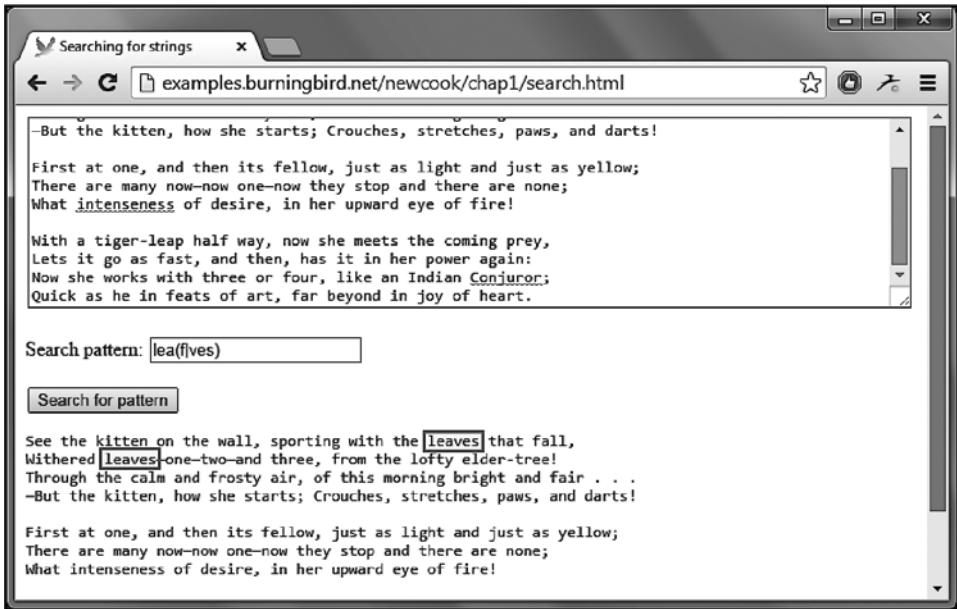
Searching for strings

examples.burningbird.net/newcook/chap1/search.html

—But the kitten, how she starts; Crouches, stretches, paws, and darts!

First at one, and then its fellow, just as light and just as yellow;
There are many now—now one—now they stop and there are none;
What intenseness of desire, in her upward eye of fire!

With a tiger-leap half way, now she meets the coming prey,
Lets it go as fast, and then, has it in her power again:
Now she works with three or four, like an Indian Conjuror;
Quick as he in feats of art, far beyond in joy of heart.

Search pattern: lea(f|ves)

Search for pattern

See the kitten on the wall, sporting with the leaves that fall,
Withered leaves—one—two—and three, from the lofty elder-tree!
Through the calm and frosty air, of this morning bright and fair . . .
—But the kitten, how she starts; Crouches, stretches, paws, and darts!

First at one, and then its fellow, just as light and just as yellow;
There are many now—now one—now they stop and there are none;
What intenseness of desire, in her upward eye of fire!